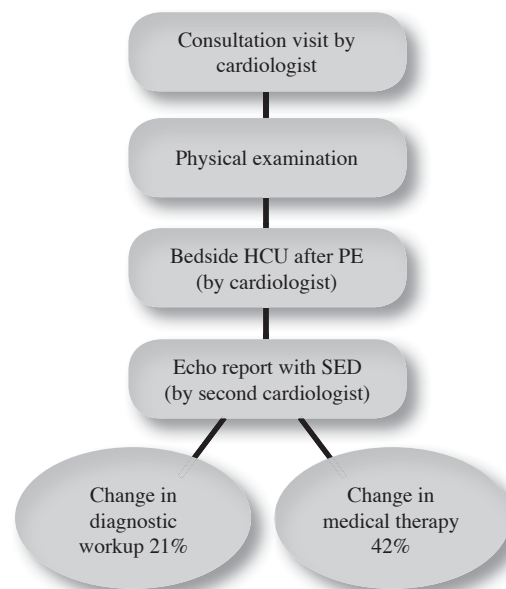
Consultation visit by cardiologist

Physical examination

Bedside HCU after PE (by cardiologist)

Echo report with SED (by second cardiologist)

Change in diagnostic workup 21%

Change in medical therapy 42%